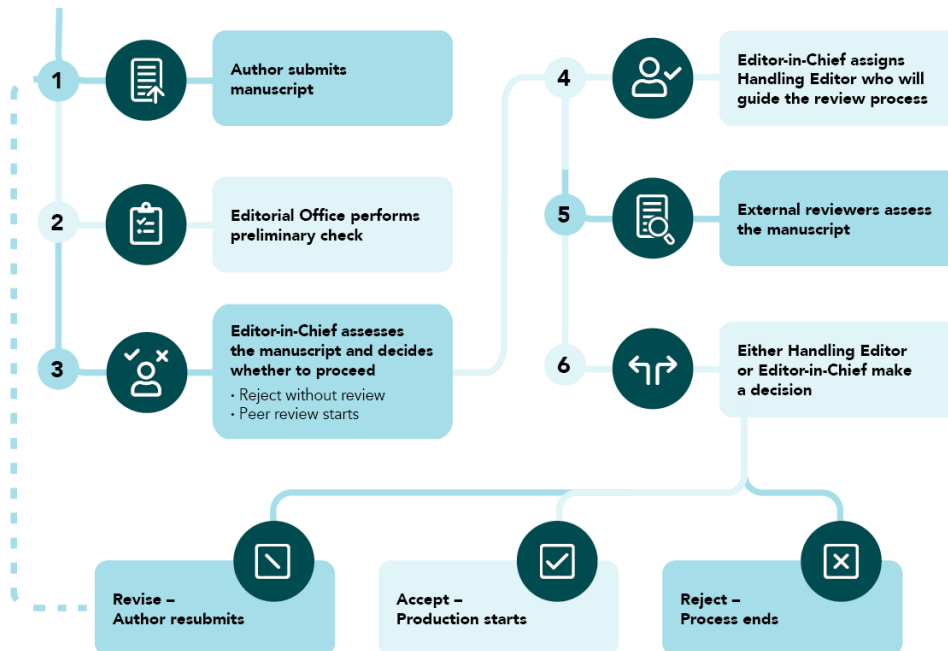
1
Author submits manuscript

2
Editorial Office performs preliminary check

3
Editor-in-Chief assesses the manuscript and decides whether to proceed
• Reject without review
• Peer review starts

4
Editor-in-Chief assigns Handling Editor who will guide the review process

5
External reviewers assess the manuscript

6
Either Handling Editor or Editor-in-Chief make a decision

Revise – Author resubmits

Accept – Production starts

Reject – Process ends